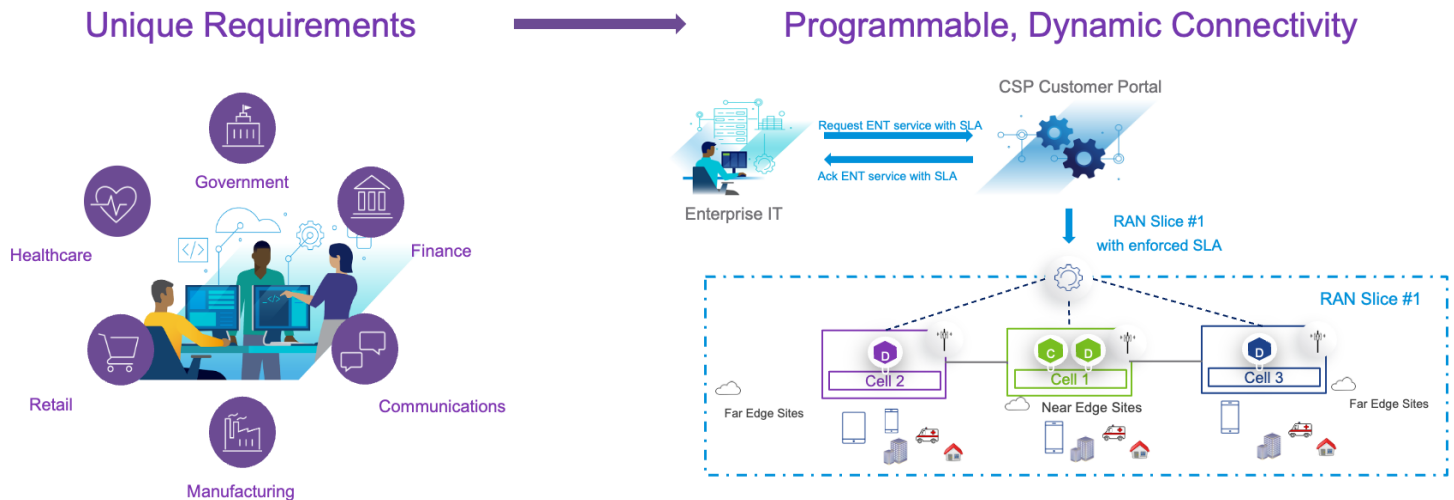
Unique Requirements

Programmable, Dynamic Connectivity

Government

Healthcare

Finance

Retail

Communications

Manufacturing

CSP Customer Portal

Request ENT service with SLA

Ack ENT service with SLA

Enterprise IT

RAN Slice #1 with enforced SLA

RAN Slice #1

D

C

D

D

Cell 2

Cell 1

Cell 3

Far Edge Sites

Near Edge Sites

Far Edge Sites